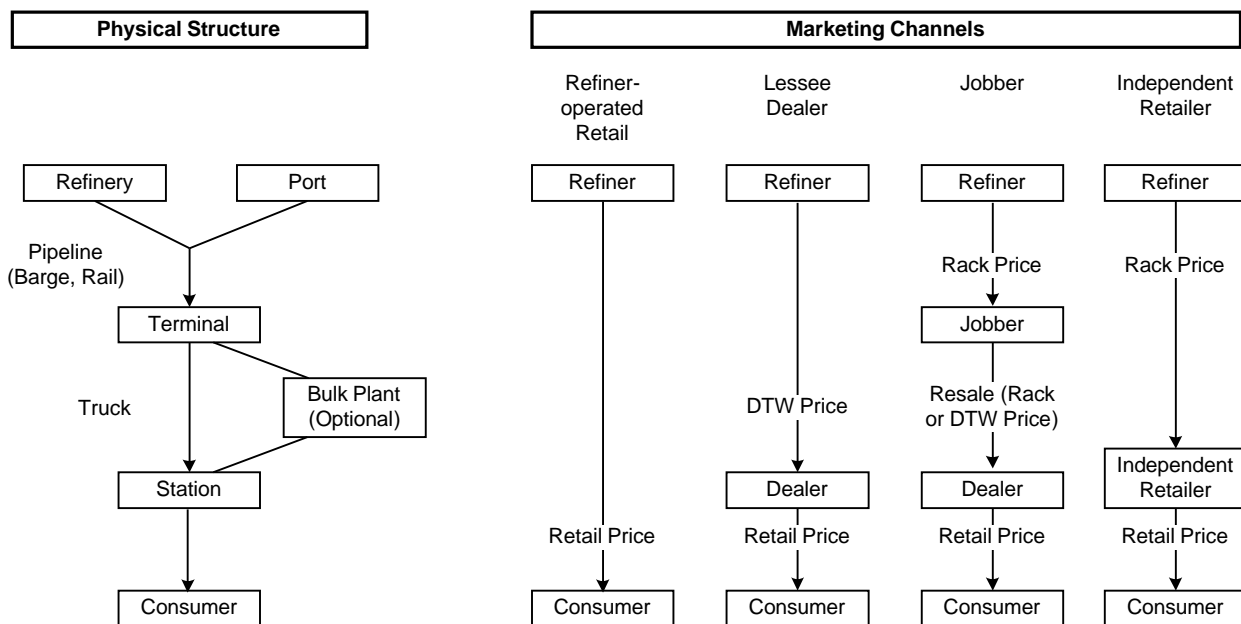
Physical Structure

Refinery

Port

Pipeline (Barge, Rail)

Terminal

Truck

Bulk Plant (Optional)

Station

Consumer

Marketing Channels

Refiner-operated Retail

Refiner

Retail Price

Consumer

Lessee Dealer

Refiner

DTW Price

Dealer

Retail Price

Consumer

Jobber

Refiner

Rack Price

Jobber

Resale (Rack or DTW Price)

Dealer

Retail Price

Consumer

Independent Retailer

Refiner

Rack Price

Independent Retailer

Retail Price

Consumer